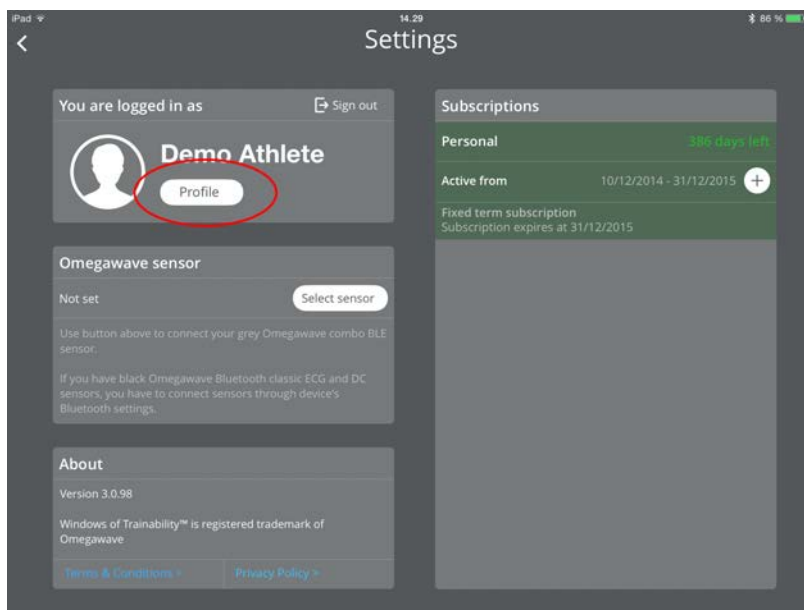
iPad
14.29
86 %
<
Settings

You are logged in as
Sign out
Demo Athlete
Profile

Omegawave sensor
Not set
Select sensor
Use button above to connect your grey Omegawave combo BLE sensor.

If you have black Omegawave Bluetooth classic ECG and DC sensors, you have to connect sensors through device's Bluetooth settings.

About
Version 3.0.98

Windows of Trainability™ is registered trademark of Omegawave

Terms & Conditions >
Privacy Policy >

Subscriptions
Personal
386 days left
Active from
10/12/2014 - 31/12/2015
+
Fixed term subscription
Subscription expires at 31/12/2015